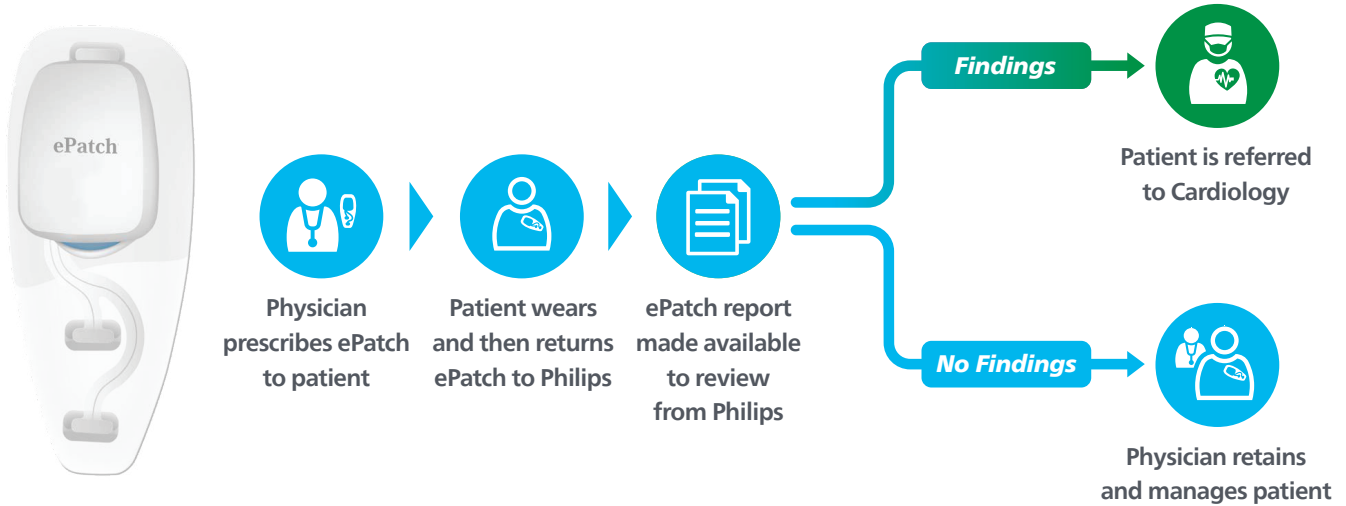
ePatch

Physician prescribes ePatch to patient

Patient wears and then returns ePatch to Philips

ePatch report made available to review from Philips

Findings

Patient is referred to Cardiology

No Findings

Physician retains and manages patient